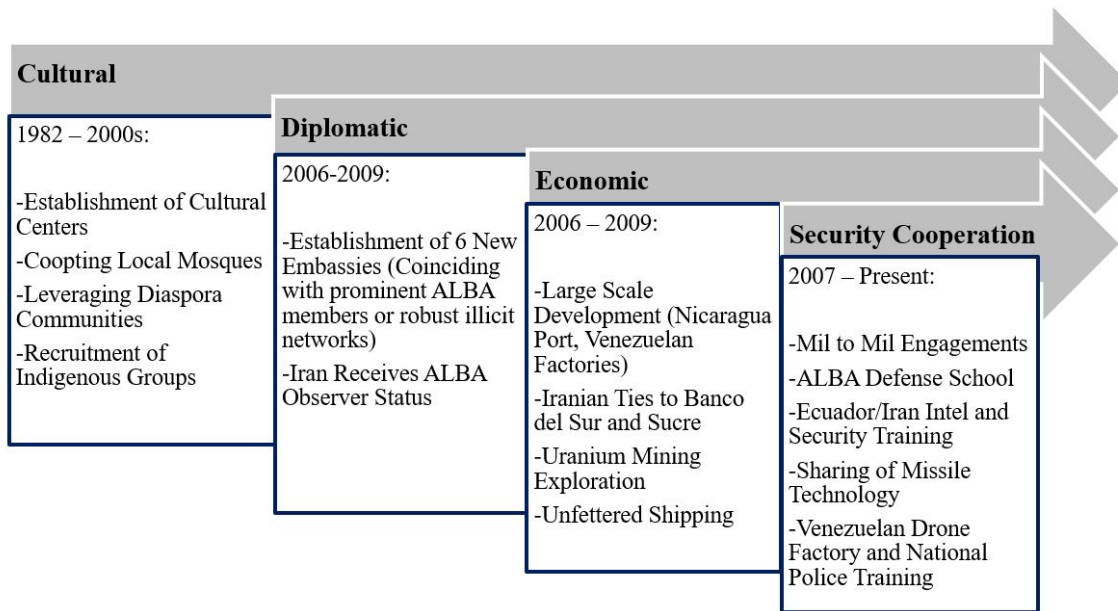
Cultural

1982 – 2000s:

-Establishment of Cultural Centers

-Coopting Local Mosques

-Leveraging Diaspora Communities

-Recruitment of Indigenous Groups

Diplomatic

2006-2009:

-Establishment of 6 New Embassies (Coinciding with prominent ALBA members or robust illicit networks)

-Iran Receives ALBA Observer Status

Economic

2006 – 2009:

-Large Scale Development (Nicaragua Port, Venezuelan Factories)

-Iranian Ties to Banco del Sur and Sucre

-Uranium Mining Exploration

-Unfettered Shipping

Security Cooperation

2007 – Present:

-Mil to Mil Engagements

-ALBA Defense School

-Ecuador/Iran Intel and Security Training

-Sharing of Missile Technology

-Venezuelan Drone Factory and National Police Training